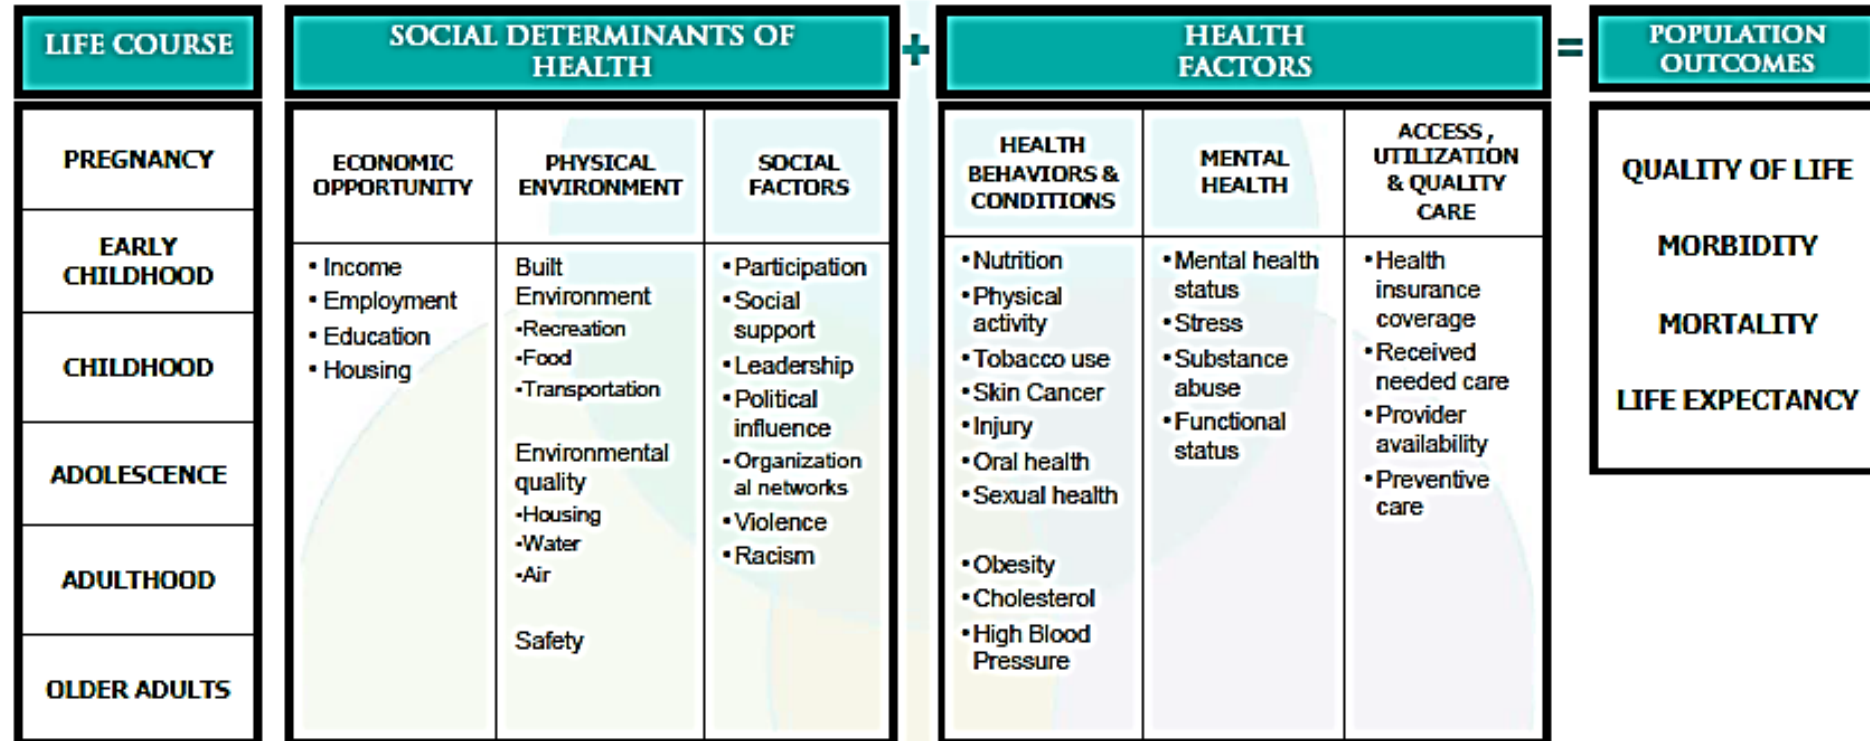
LIFE COURSE

PREGNANCY

EARLY CHILDHOOD

CHILDHOOD

ADOLESCENCE

ADULTHOOD

OLDER ADULTS

SOCIAL DETERMINANTS OF HEALTH

| ECONOMIC OPPORTUNITY | PHYSICAL ENVIRONMENT | SOCIAL FACTORS |
|---|---|---|
| • Income • Employment • Education • Housing | Built Environment -Recreation -Food -Transportation Environmental quality -Housing -Water -Air Safety | • Participation • Social support • Leadership • Political influence • Organizational networks • Violence • Racism |

+

HEALTH FACTORS

| HEALTH BEHAVIORS & CONDITIONS | MENTAL HEALTH | ACCESS, UTILIZATION & QUALITY CARE |
|---|---|---|
| • Nutrition • Physical activity • Tobacco use • Skin Cancer • Injury • Oral health • Sexual health • Obesity • Cholesterol • High Blood Pressure | • Mental health status • Stress • Substance abuse • Functional status | • Health insurance coverage • Received needed care • Provider availability • Preventive care |

=

POPULATION OUTCOMES

QUALITY OF LIFE

MORBIDITY

MORTALITY

LIFE EXPECTANCY